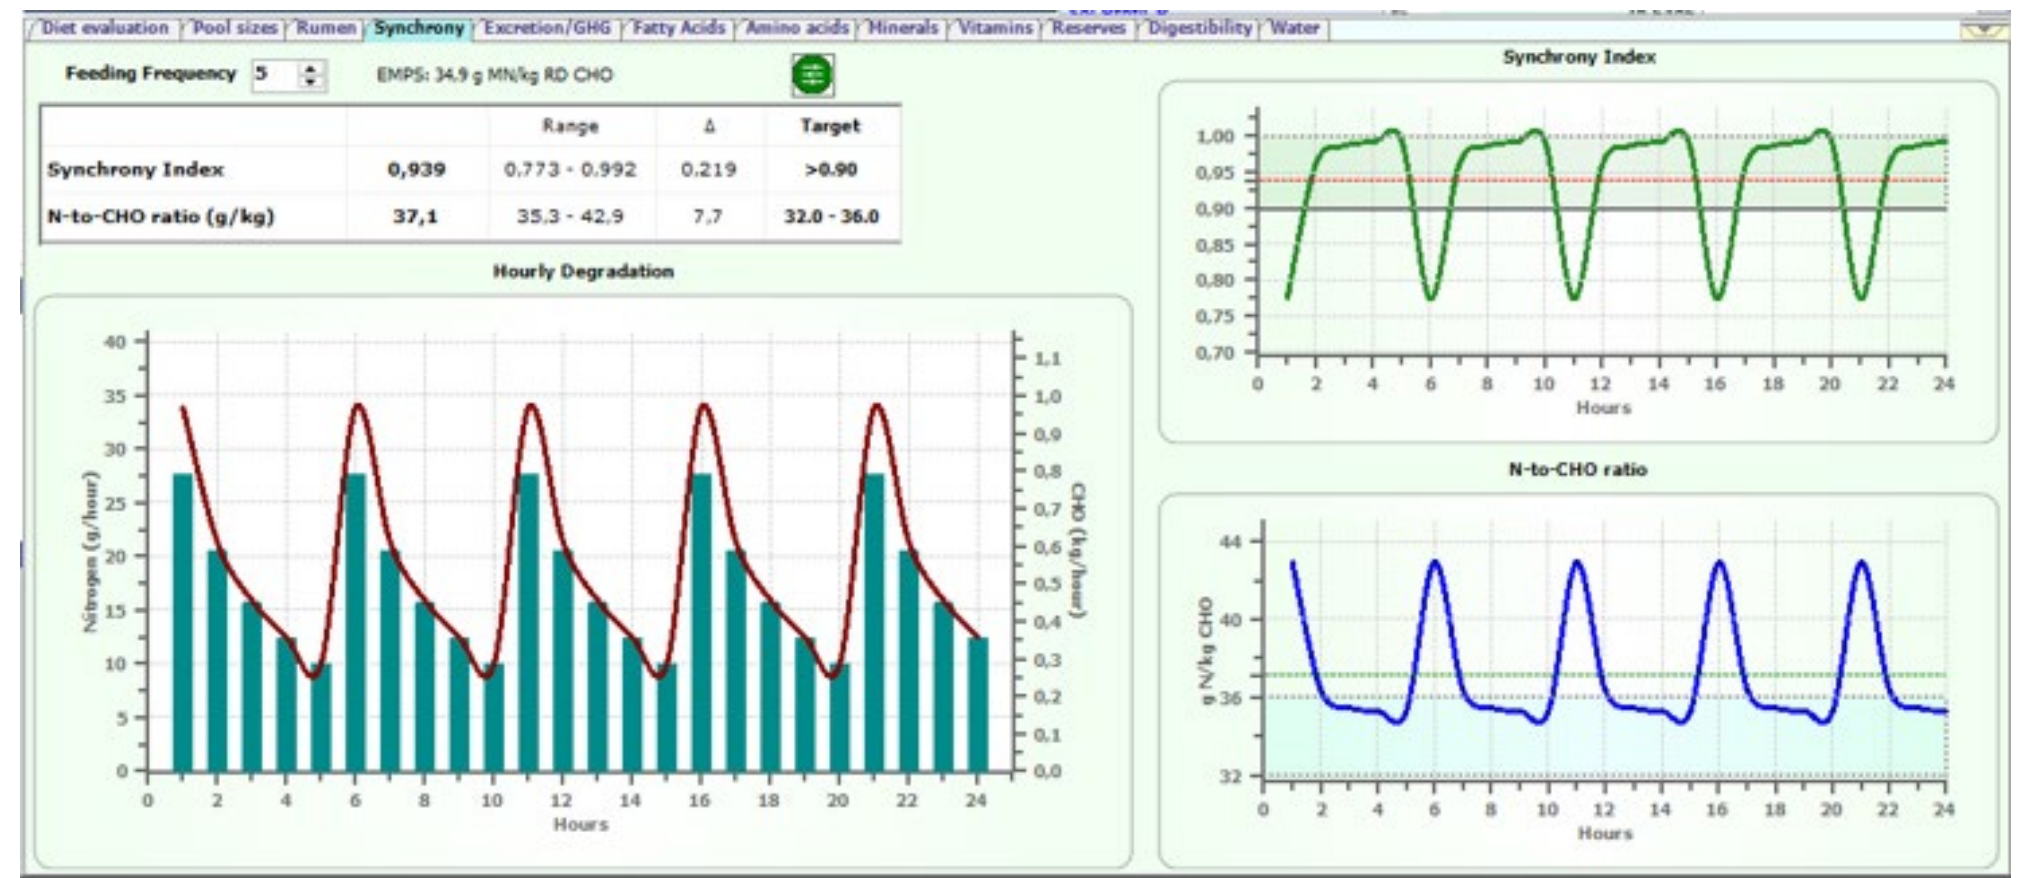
Diet evaluation | Pool sizes | Rumen | Synchrony | Excretion/GHG | Fatty Acids | Amino acids | Minerals | Vitamins | Reserves | Digestibility | Water

Feeding Frequency 5

EMPS: 34,9 g MN/kg RD CHO

| | | Range | Δ | Target |
|---|---|---|---|---|
| Synchrony Index | 0,939 | 0.773 - 0.992 | 0.219 | >0.90 |
| N-to-CHO ratio (g/kg) | 37,1 | 35,3 - 42,9 | 7,7 | 32.0 - 36.0 |

Hourly Degradation

40
35
30
25
20
15
10
5
0

Nitrogen (g/hour)

1,1
1,0
0,9
0,8
0,7
0,6
0,5
0,4
0,3
0,2
0,1
0,0

CHO (kg/hour)

0 2 4 6 8 10 12 14 16 18 20 22 24
Hours

Synchrony Index

1,00
0,95
0,90
0,85
0,80
0,75
0,70

0 2 4 6 8 10 12 14 16 18 20 22 24
Hours

N-to-CHO ratio

44
40
36
32

g N/kg CHO

0 2 4 6 8 10 12 14 16 18 20 22 24
Hours